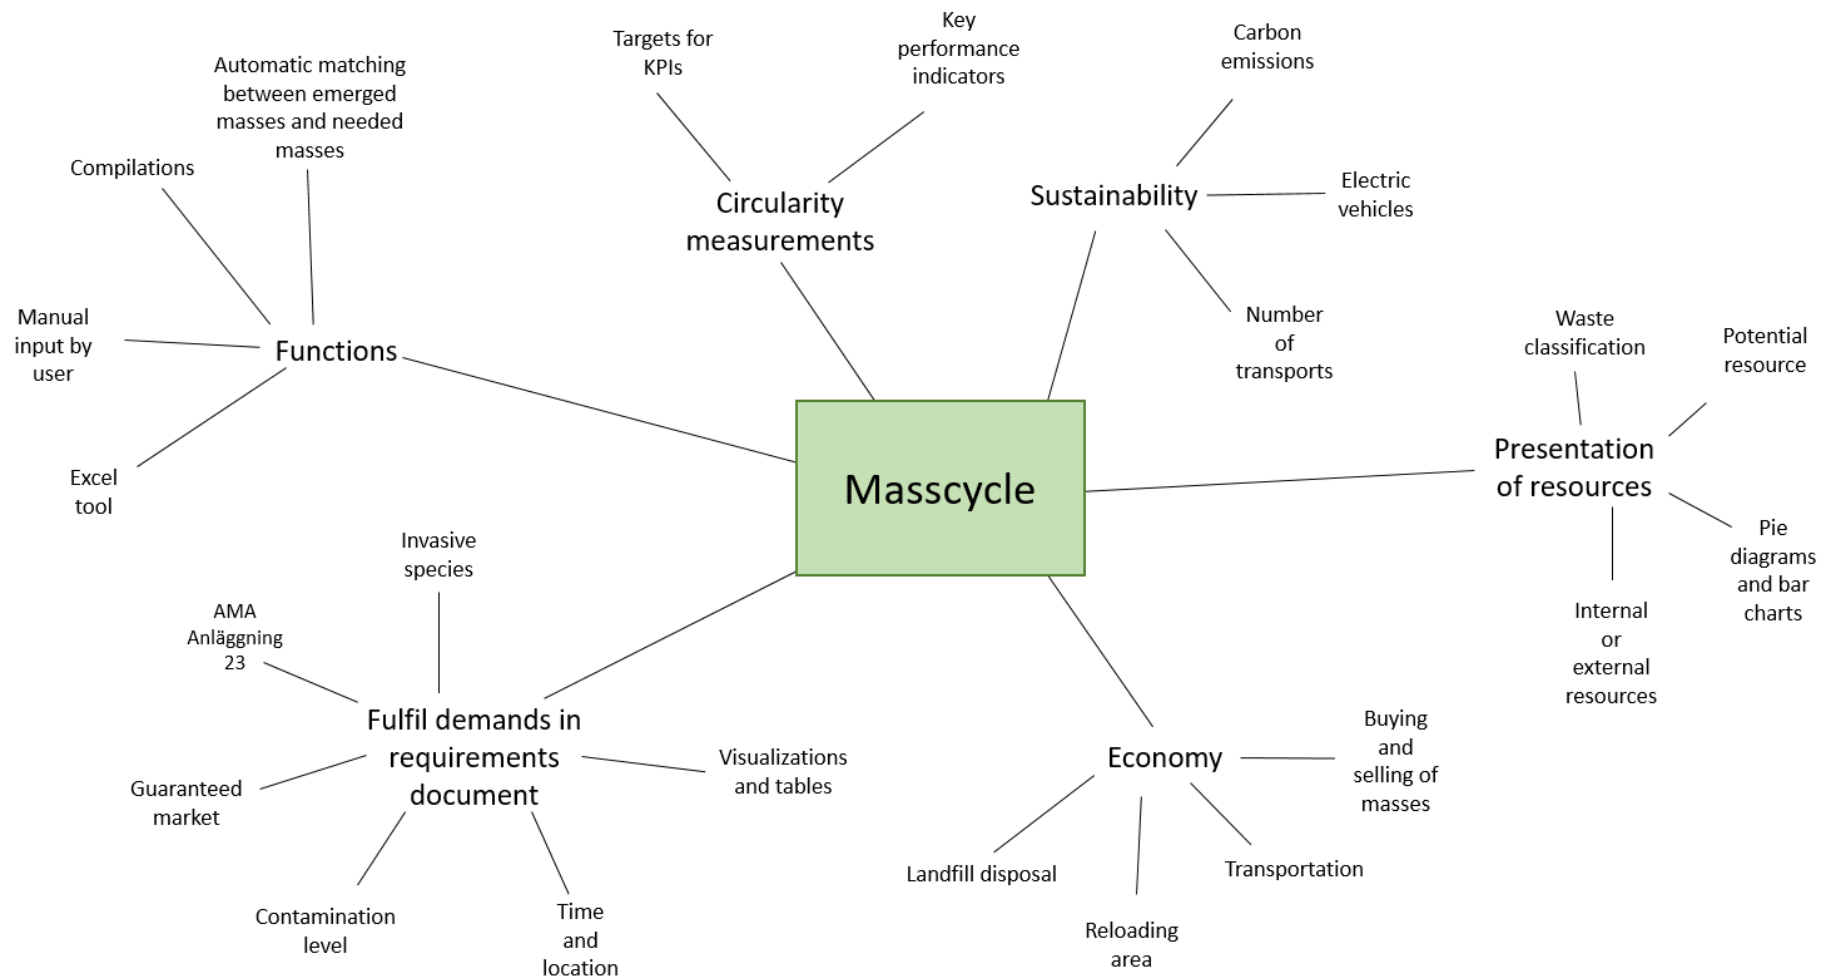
Masscycle

Functions

Compilations

Automatic matching between emerged masses and needed masses

Manual input by user

Excel tool

Circularity measurements

Targets for KPIs

Key performance indicators

Sustainability

Carbon emissions

Electric vehicles

Number of transports

Presentation of resources

Waste classification

Potential resource

Pie diagrams and bar charts

Internal or external resources

Economy

Buying and selling of masses

Transportation

Reloading area

Landfill disposal

Fulfil demands in requirements document

Invasive species

AMA Anläggning 23

Guaranteed market

Contamination level

Time and location

Visualizations and tables